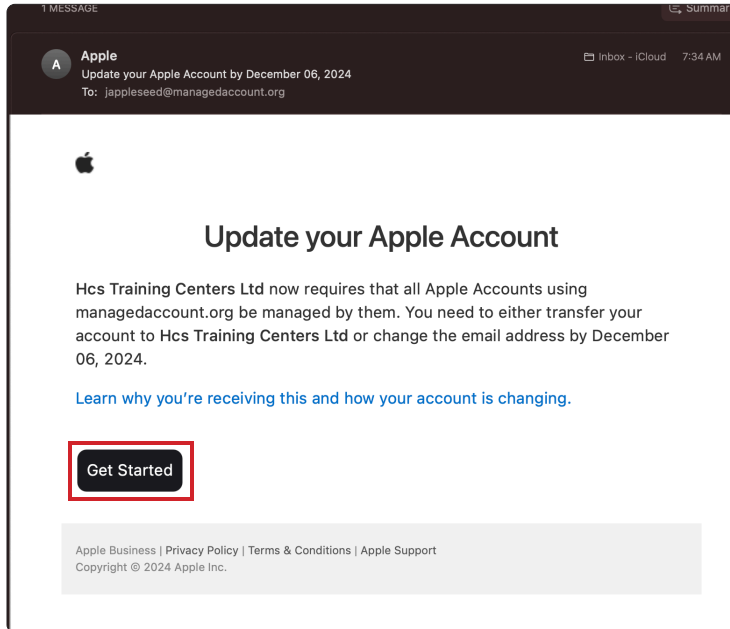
1 MESSAGE

Summar

A

Apple

Update your Apple Account by December 06, 2024

To: jappleseed@managedaccount.org

Inbox - iCloud 7:34 AM

Update your Apple Account

**Hcs Training Centers Ltd** now requires that all Apple Accounts using managedaccount.org be managed by them. You need to either transfer your account to **Hcs Training Centers Ltd** or change the email address by December 06, 2024.

Learn why you're receiving this and how your account is changing.

Get Started

Apple Business | Privacy Policy | Terms & Conditions | Apple Support
Copyright © 2024 Apple Inc.